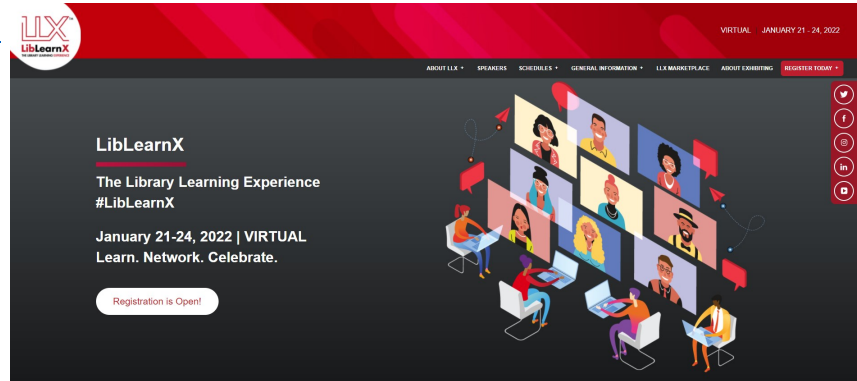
LLX™
LibLearnX
THE LIBRARY LEARNING EXPERIENCE

VIRTUAL JANUARY 21 - 24, 2022

ABOUT LLX ▾ SPEAKERS SCHEDULES ▾ GENERAL INFORMATION ▾ LLX MARKETPLACE ABOUT EXHIBITING REGISTER TODAY ▸

LibLearnX

The Library Learning Experience
#LibLearnX

January 21-24, 2022 | VIRTUAL
Learn. Network. Celebrate.

Registration is Open!